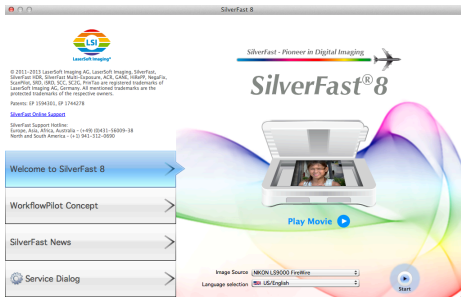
SilverFast 8

LSI
LaserSoft Imaging®

© 2011–2013 LaserSoft Imaging AG, LaserSoft Imaging, SilverFast, SilverFast HDR, SilverFast Multi-Exposure, ACR, GANE, HiRePP, NegaFix, ScanPilot, iSRD, SCC, SC2G, PrinTao are registered trademarks of LaserSoft Imaging AG, Germany. All mentioned trademarks are the protected trademarks of the respective owners.

Patents: EP 1594301, EP 1744278

SilverFast Online Support

SilverFast Support Hotline:
Europe, Asia, Africa, Australia - (+49) (0)431-56009-38
North and South America - (+1) 941-312-0690

SilverFast - Pioneer in Digital Imaging

SilverFast® 8

Welcome to SilverFast 8

WorkflowPilot Concept

SilverFast News

Service Dialog

Play Movie

Image Source NIKON LS9000 FireWire

Language selection US/English

Start